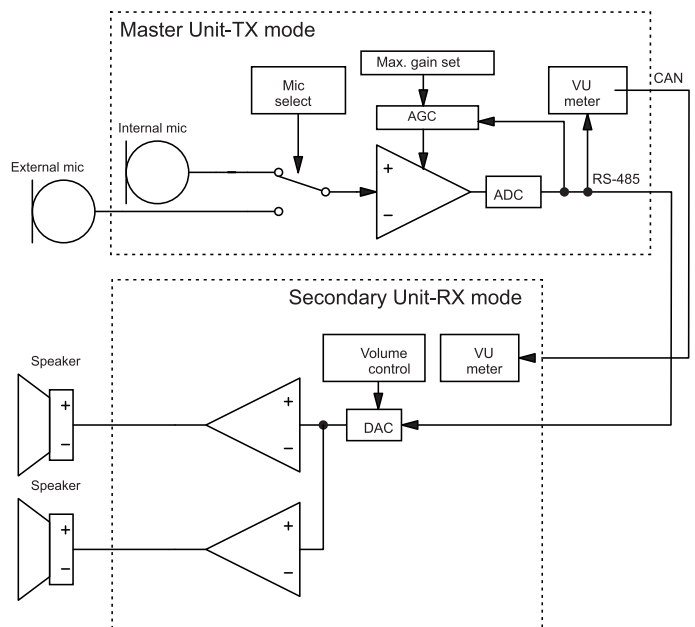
Master Unit-TX mode

Max. gain set

Mic select

VU meter

CAN

AGC

Internal mic

External mic

+

−

ADC

RS-485

Secondary Unit-RX mode

Volume control

VU meter

Speaker

+

−

+

−

DAC

Speaker

+

−

+

−